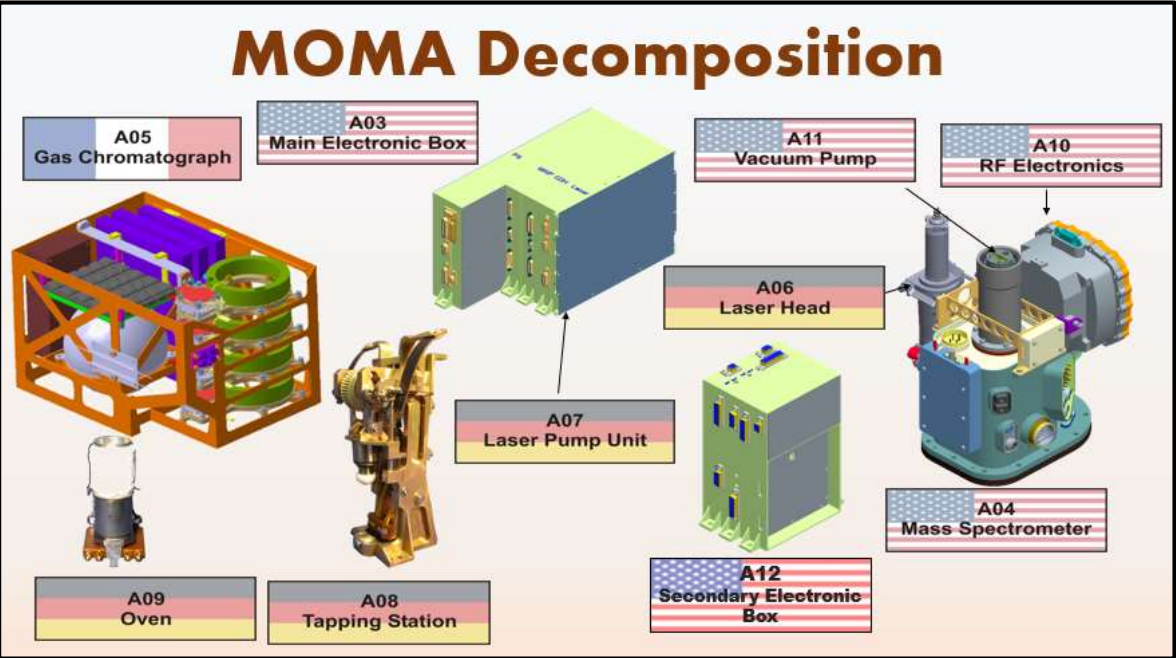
MOMA Decomposition

A05
Gas Chromatograph

A03
Main Electronic Box

PS

MRP CPU Laser

A11
Vacuum Pump

A10
RF Electronics

A06
Laser Head

A07
Laser Pump Unit

A04
Mass Spectrometer

A12
Secondary Electronic Box

A09
Oven

A08
Tapping Station